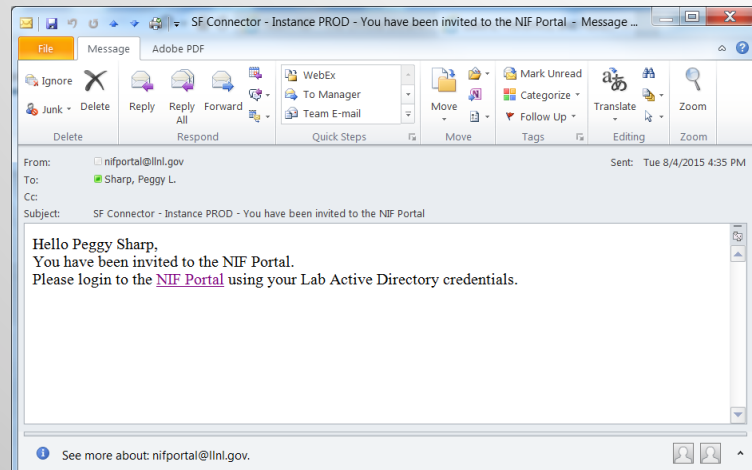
SF Connector - Instance PROD - You have been invited to the NIF Portal - Message ...

File
Message
Adobe PDF

Ignore
Junk
Delete
Delete
Reply
Reply All
Forward
Respond
WebEx
To Manager
Team E-mail
Quick Steps
Move
Move
Mark Unread
Categorize
Follow Up
Tags
Translate
Editing
Zoom
Zoom

From: nifportal@llnl.gov
To: Sharp, Peggy L.
Cc:
Subject: SF Connector - Instance PROD - You have been invited to the NIF Portal
Sent: Tue 8/4/2015 4:35 PM

Hello Peggy Sharp,
You have been invited to the NIF Portal.
Please login to the NIF Portal using your Lab Active Directory credentials.

See more about: nifportal@llnl.gov.